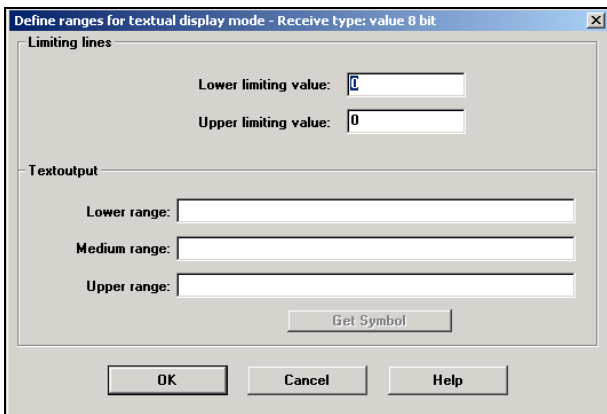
Define ranges for textual display mode - Receive type: value 8 bit

Limiting lines

Lower limiting value: 0

Upper limiting value: 0

Textoutput

Lower range:

Medium range:

Upper range:

Get Symbol

OK

Cancel

Help